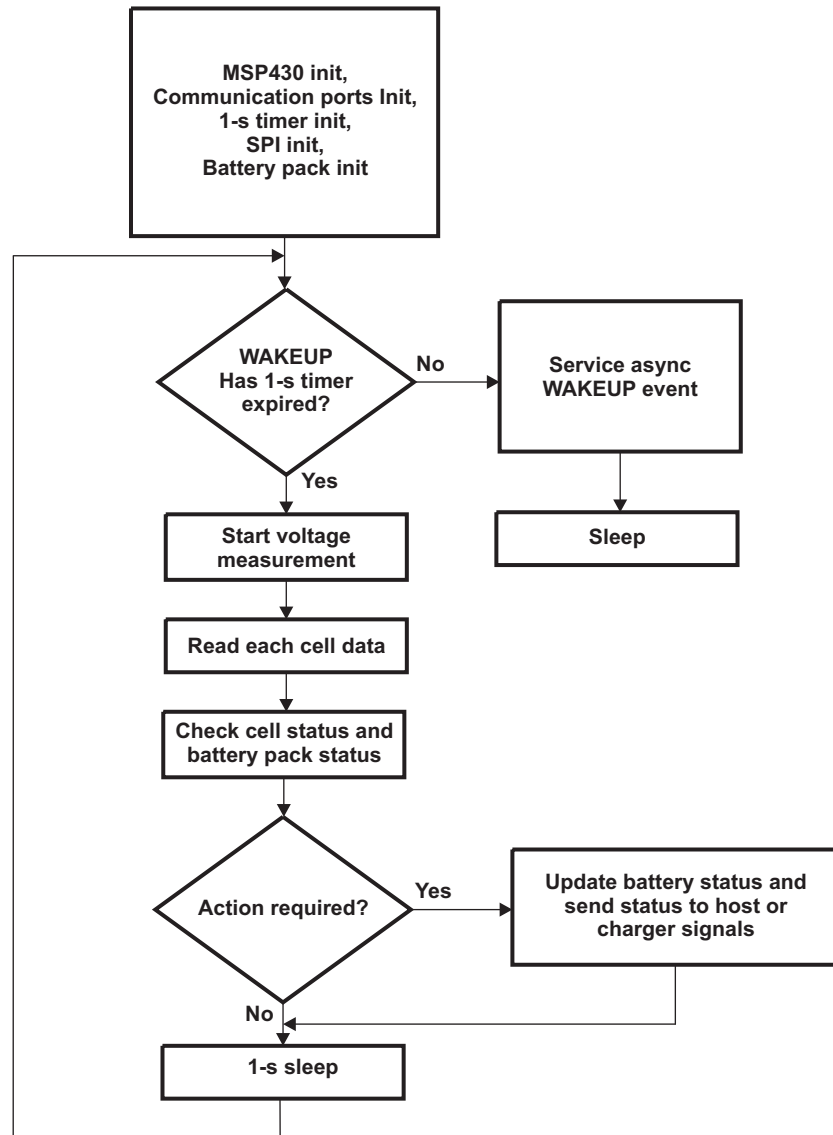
MSP430 init,
Communication ports Init,
1-s timer init,
SPI init,
Battery pack init

WAKEUP
Has 1-s timer expired?

No

Service async WAKEUP event

Sleep

Yes

Start voltage measurement

Read each cell data

Check cell status and battery pack status

Action required?

Yes

Update battery status and send status to host or charger signals

No

1-s sleep